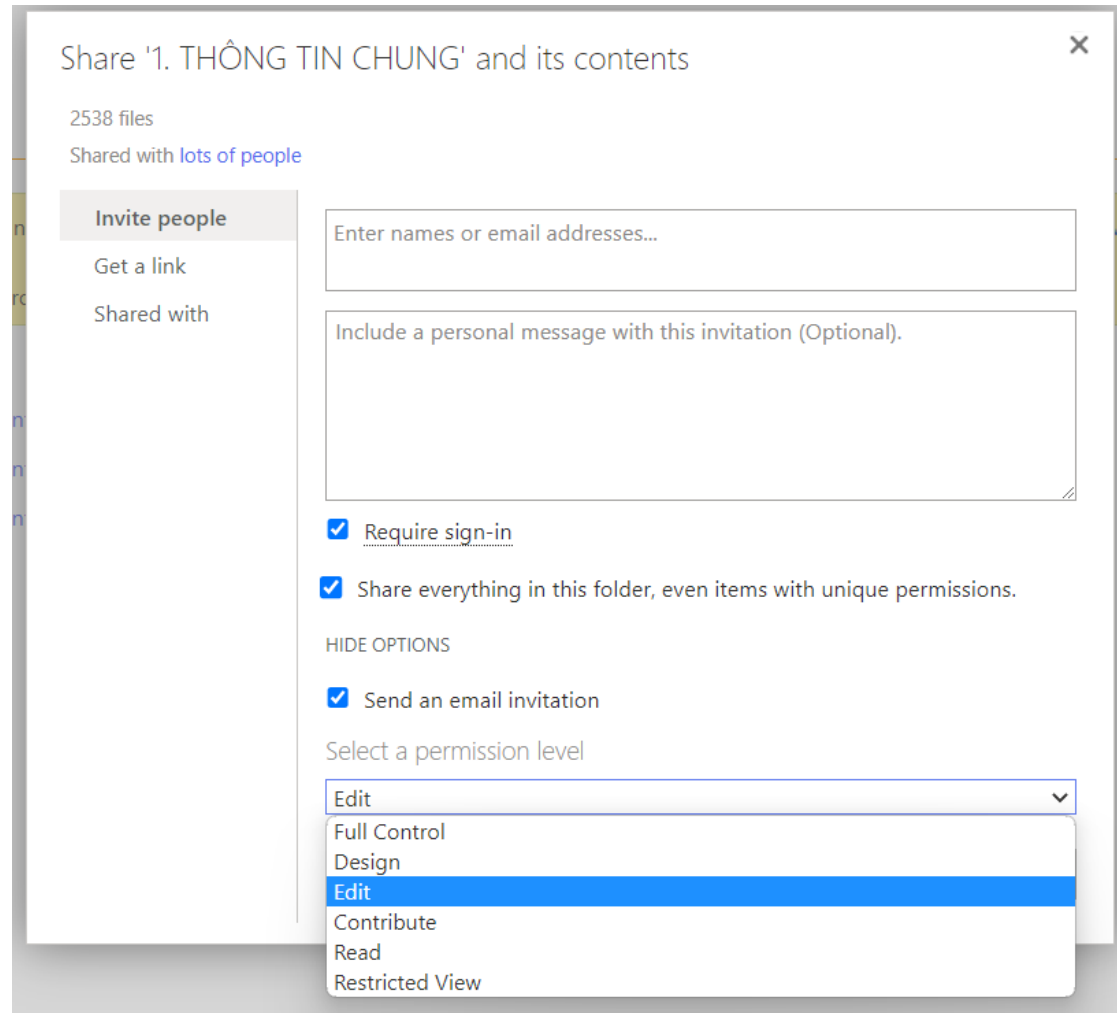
Share '1. THÔNG TIN CHUNG' and its contents

×

2538 files

Shared with lots of people

Invite people

Get a link

Shared with

Enter names or email addresses...

Include a personal message with this invitation (Optional).

Require sign-in

Share everything in this folder, even items with unique permissions.

HIDE OPTIONS

Send an email invitation

Select a permission level

Edit

Full Control
Design
Edit
Contribute
Read
Restricted View